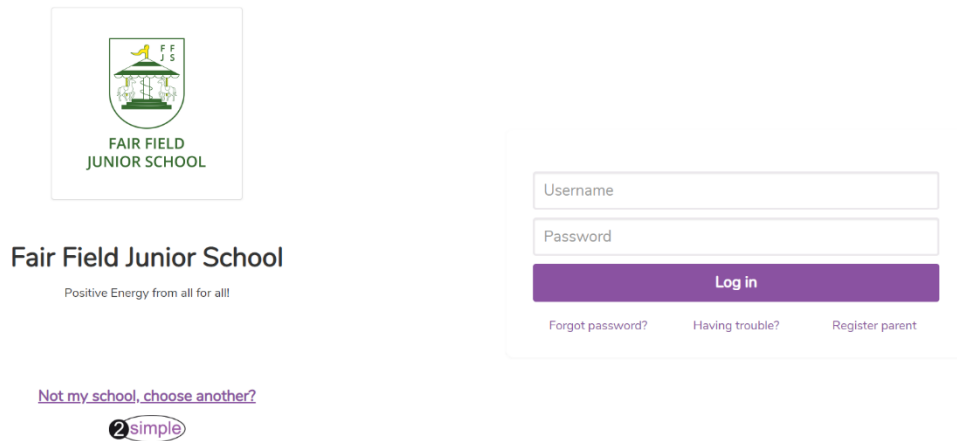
FF
JS

FAIR FIELD
JUNIOR SCHOOL

Fair Field Junior School

Positive Energy from all for all!

Not my school, choose another?

2simple

Username

Password

Log in

Forgot password?

Having trouble?

Register parent